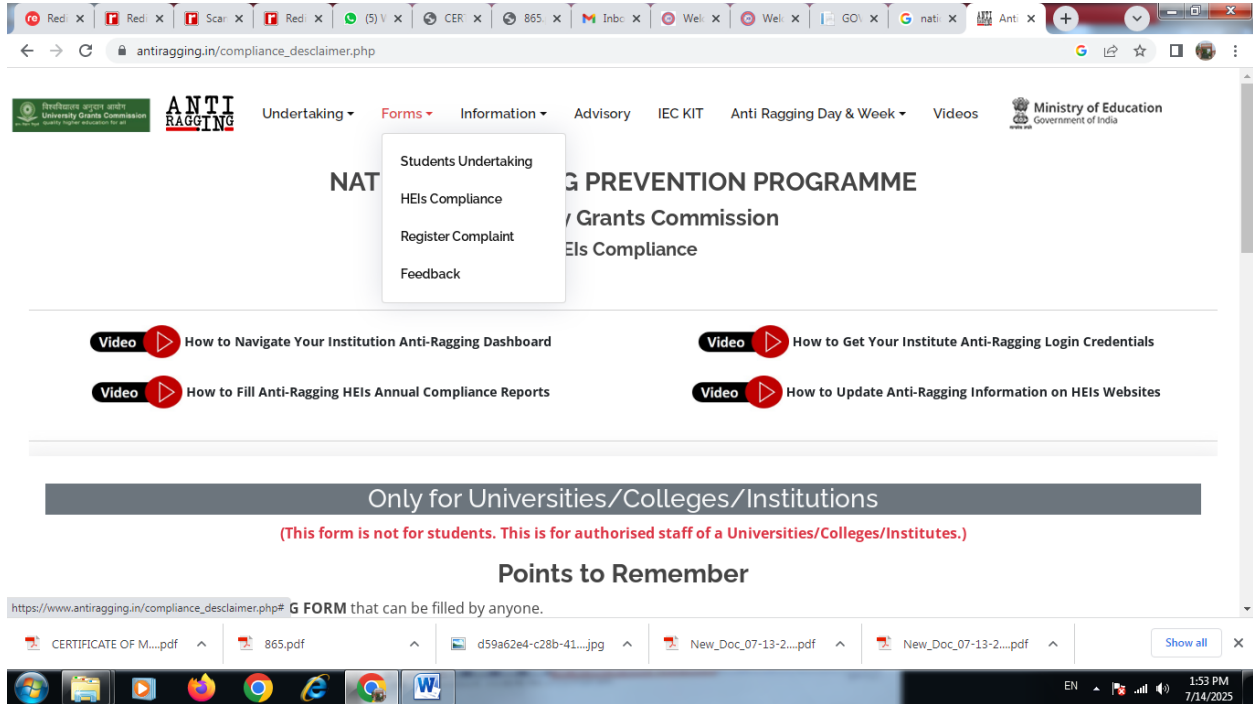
Red ×
Red ×
Scar ×
Red ×
(5) V ×
CER ×
865 ×
Inbo ×
Wel ×
Wel ×
GOV ×
nati ×
Anti ×

antiragging.in/compliance_desclaimer.php

विश्वविद्यालय अनुदान आयोग University Grants Commission quality higher education for all

ANTI RAGGING

Undertaking ▾ Forms ▾ Information ▾ Advisory IEC KIT Anti Ragging Day & Week ▾ Videos

Ministry of Education Government of India

Students Undertaking
HEIs Compliance
Register Complaint
Feedback

NAT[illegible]G PREVENTION PROGRAMME
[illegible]y Grants Commission
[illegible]EIs Compliance

Video How to Navigate Your Institution Anti-Ragging Dashboard
Video How to Get Your Institute Anti-Ragging Login Credentials
Video How to Fill Anti-Ragging HEIs Annual Compliance Reports
Video How to Update Anti-Ragging Information on HEIs Websites

Only for Universities/Colleges/Institutions

(This form is not for students. This is for authorised staff of a Universities/Colleges/Institutes.)

Points to Remember

https://www.antiragging.in/compliance_desclaimer.php# G FORM that can be filled by anyone.

CERTIFICATE OF M....pdf
865.pdf
d59a62e4-c28b-41....jpg
New_Doc_07-13-2....pdf
New_Doc_07-13-2....pdf
Show all

EN
1:53 PM
7/14/2025